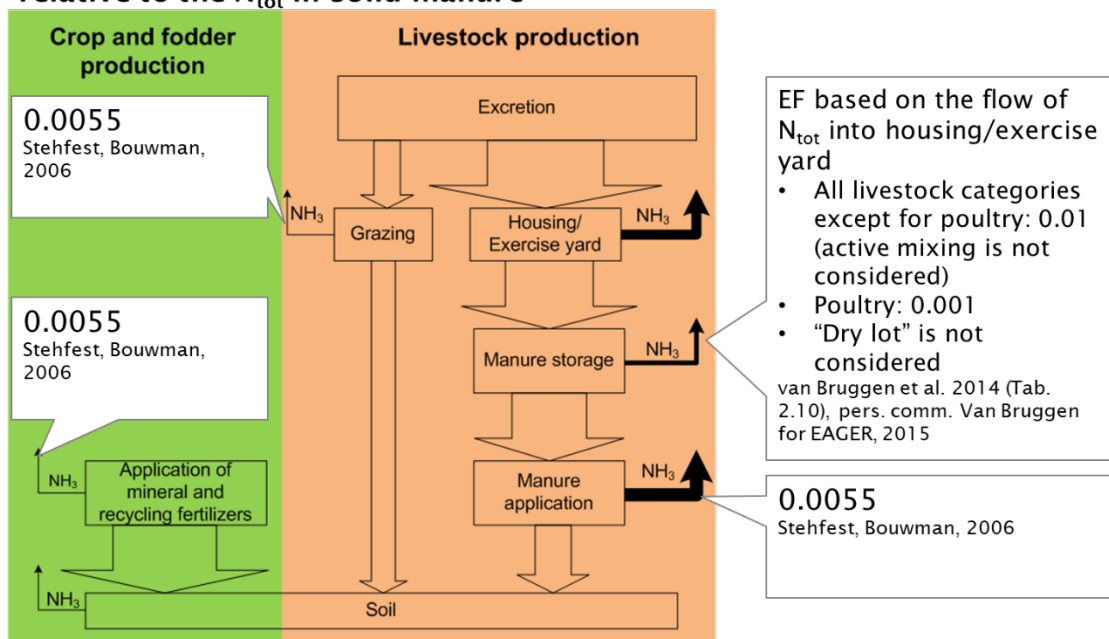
relative to the $N_{tot}$ in solid manure

Crop and fodder production

Livestock production

0.0055
Stehfest, Bouwman, 2006

Excretion

$NH_3$

Grazing

Housing/ Exercise yard

$NH_3$

EF based on the flow of $N_{tot}$ into housing/exercise yard
• All livestock categories except for poultry: 0.01 (active mixing is not considered)
• Poultry: 0.001
• "Dry lot" is not considered
van Bruggen et al. 2014 (Tab. 2.10), pers. comm. Van Bruggen for EAGER, 2015

0.0055
Stehfest, Bouwman, 2006

Manure storage

$NH_3$

$NH_3$

Application of mineral and recycling fertilizers

Manure application

$NH_3$

0.0055
Stehfest, Bouwman, 2006

$NH_3$

Soil